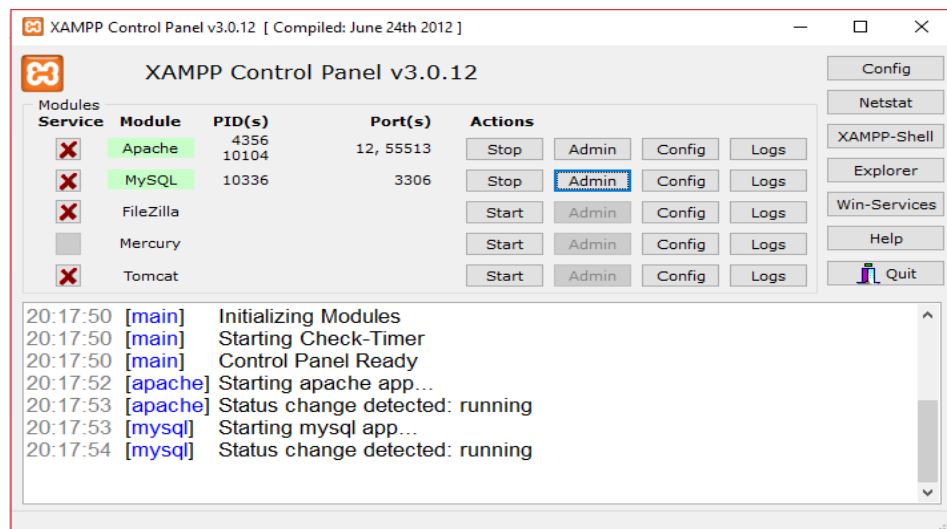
XAMPP Control Panel v3.0.12 [ Compiled: June 24th 2012 ]

XAMPP Control Panel v3.0.12

Modules

| Service | Module | PID(s) | Port(s) | Actions | | | |
|---|---|---|---|---|---|---|---|
| | Apache | 4356 10104 | 12, 55513 | Stop | Admin | Config | Logs |
| | MySQL | 10336 | 3306 | Stop | Admin | Config | Logs |
| | FileZilla | | | Start | Admin | Config | Logs |
| | Mercury | | | Start | Admin | Config | Logs |
| | Tomcat | | | Start | Admin | Config | Logs |

Config
Netstat
XAMPP-Shell
Explorer
Win-Services
Help
Quit

20:17:50 [main] Initializing Modules
20:17:50 [main] Starting Check-Timer
20:17:50 [main] Control Panel Ready
20:17:52 [apache] Starting apache app...
20:17:53 [apache] Status change detected: running
20:17:53 [mysql] Starting mysql app...
20:17:54 [mysql] Status change detected: running